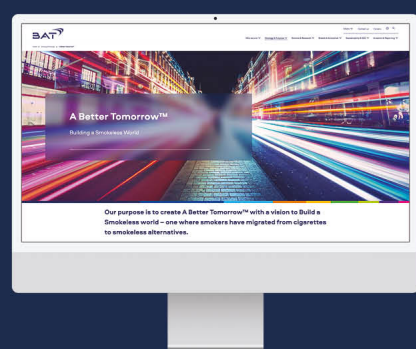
BAT

A Better Tomorrow™

Building a Smokeless World

Our purpose is to create A Better Tomorrow™ with a vision to Build a Smokeless world – one where smokers have migrated from cigarettes to smokeless alternatives.